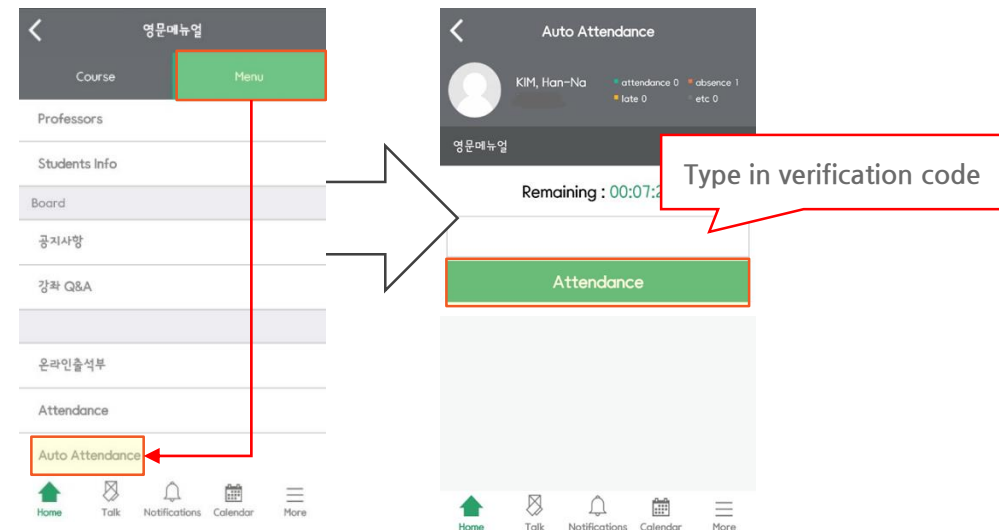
영문메뉴얼

Course

Menu

Professors

Students Info

Board

공지사항

강좌 Q&A

온라인출석부

Attendance

Auto Attendance

Home Talk Notifications Calendar More

Auto Attendance

KIM, Han-Na

attendance 0 absence 1 late 0 etc 0

영문메뉴얼

Type in verification code

Remaining : 00:07:2

Attendance

Home Talk Notifications Calendar More